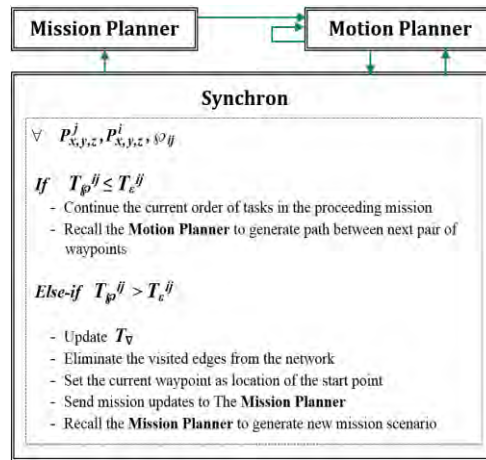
Mission Planner

Motion Planner

Synchron

$\forall \quad P^{j}_{x,y,z}, P^{i}_{x,y,z}, \wp_{ij}$

If $\quad T_{\wp}^{ij} \leq T_{\varepsilon}^{ij}$

- Continue the current order of tasks in the proceeding mission
- Recall the Motion Planner to generate path between next pair of waypoints

Else-if $\quad T_{\wp}^{ij} > T_{\varepsilon}^{ij}$

- Update $T_{\nabla}$
- Eliminate the visited edges from the network
- Set the current waypoint as location of the start point
- Send mission updates to The Mission Planner
- Recall the Mission Planner to generate new mission scenario